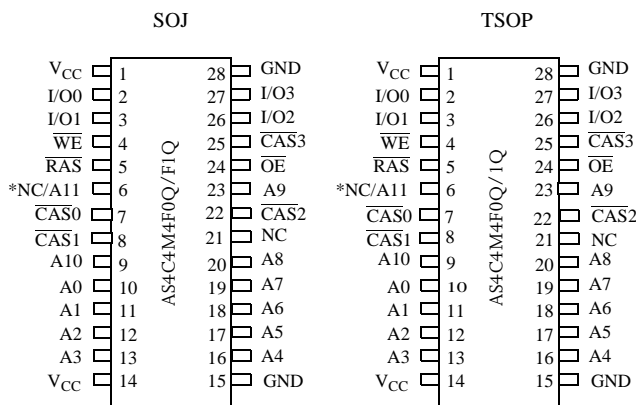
SOJ

$V_{CC}$ 1
I/O0 2
I/O1 3
$\overline{WE}$ 4
$\overline{RAS}$ 5
*NC/A11 6
$\overline{CAS}0$ 7
$\overline{CAS}1$ 8
A10 9
A0 10
A1 11
A2 12
A3 13
$V_{CC}$ 14

AS4C4M4F0Q/F1Q

28 GND
27 I/O3
26 I/O2
25 $\overline{CAS}3$
24 $\overline{OE}$
23 A9
22 $\overline{CAS}2$
21 NC
20 A8
19 A7
18 A6
17 A5
16 A4
15 GND

TSOP

$V_{CC}$ 1
I/O0 2
I/O1 3
$\overline{WE}$ 4
$\overline{RAS}$ 5
*NC/A11 6
$\overline{CAS}0$ 7
$\overline{CAS}1$ 8
A10 9
A0 10
A1 11
A2 12
A3 13
$V_{CC}$ 14

AS4C4M4F0Q/1Q

28 GND
27 I/O3
26 I/O2
25 $\overline{CAS}3$
24 $\overline{OE}$
23 A9
22 $\overline{CAS}2$
21 NC
20 A8
19 A7
18 A6
17 A5
16 A4
15 GND